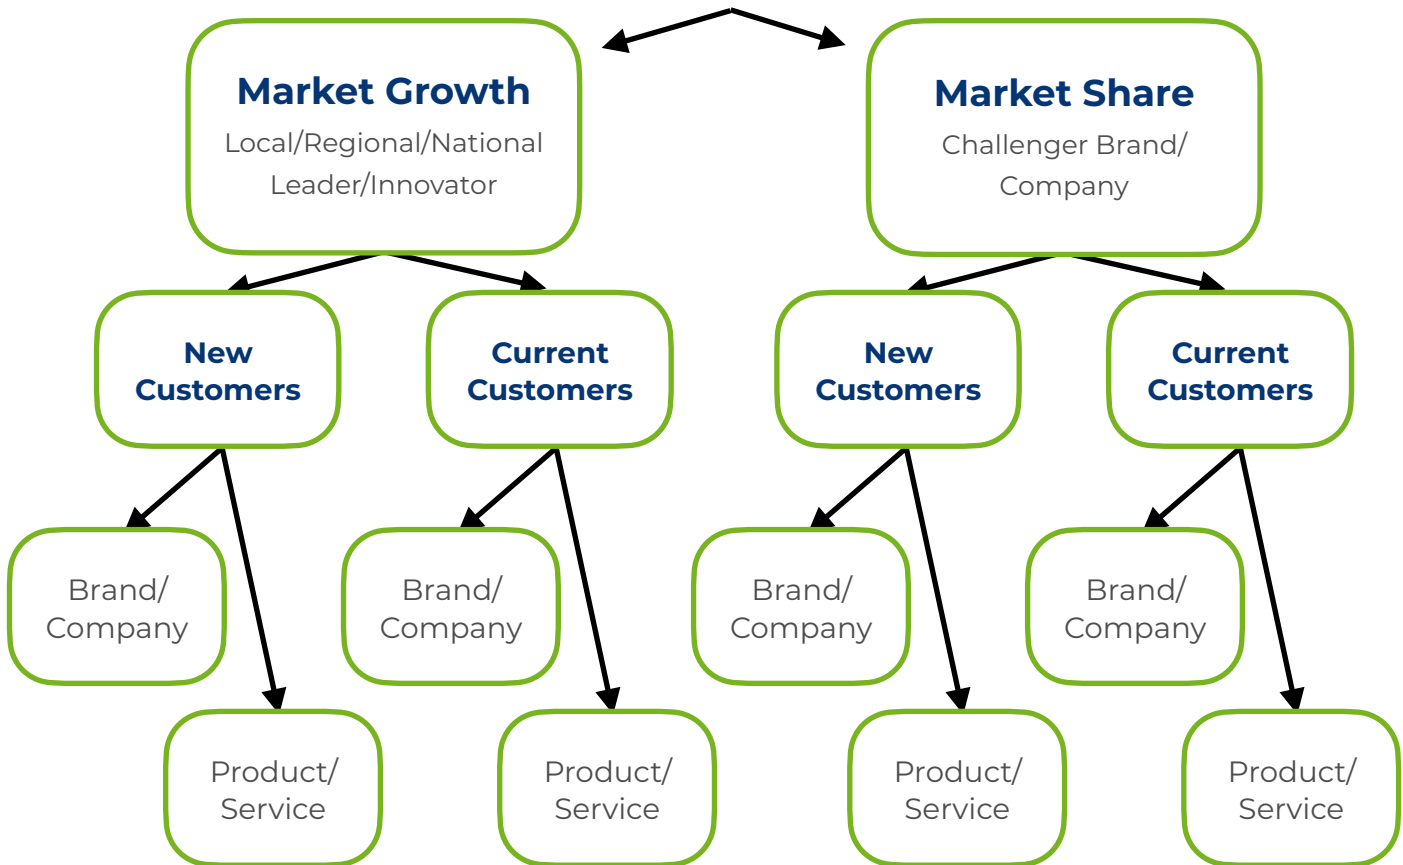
Market Growth
Local/Regional/National Leader/Innovator

Market Share
Challenger Brand/ Company

New Customers

Current Customers

New Customers

Current Customers

Brand/ Company

Product/ Service

Brand/ Company

Product/ Service

Brand/ Company

Product/ Service

Brand/ Company

Product/ Service